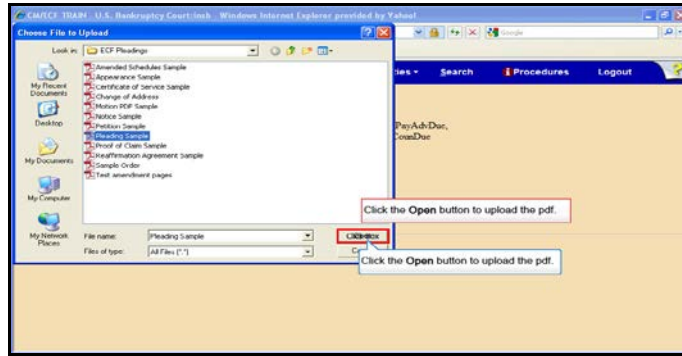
CM/ECF TRAIN U.S. Bankruptcy Court:insb - Windows Internet Explorer provided by Yahoo!

Choose File to Upload

Look in: ECF Pleadings

My Recent Documents
Desktop
My Documents
My Computer
My Network Places

Amended Schedules Sample
Appearance Sample
Certificate of Service Sample
Change of Address
Motion PDF Sample
Notice Sample
Petition Sample
Pleading Sample
Proof of Claim Sample
Reaffirmation Agreement Sample
Sample Order
Test amendment pages

File name: Pleading Sample
Files of type: All Files (*.*)

Cancel

Google

ties
Search
Procedures
Logout

PayAdvDue,
CounDue

Click the Open button to upload the pdf.

Click the Open button to upload the pdf.